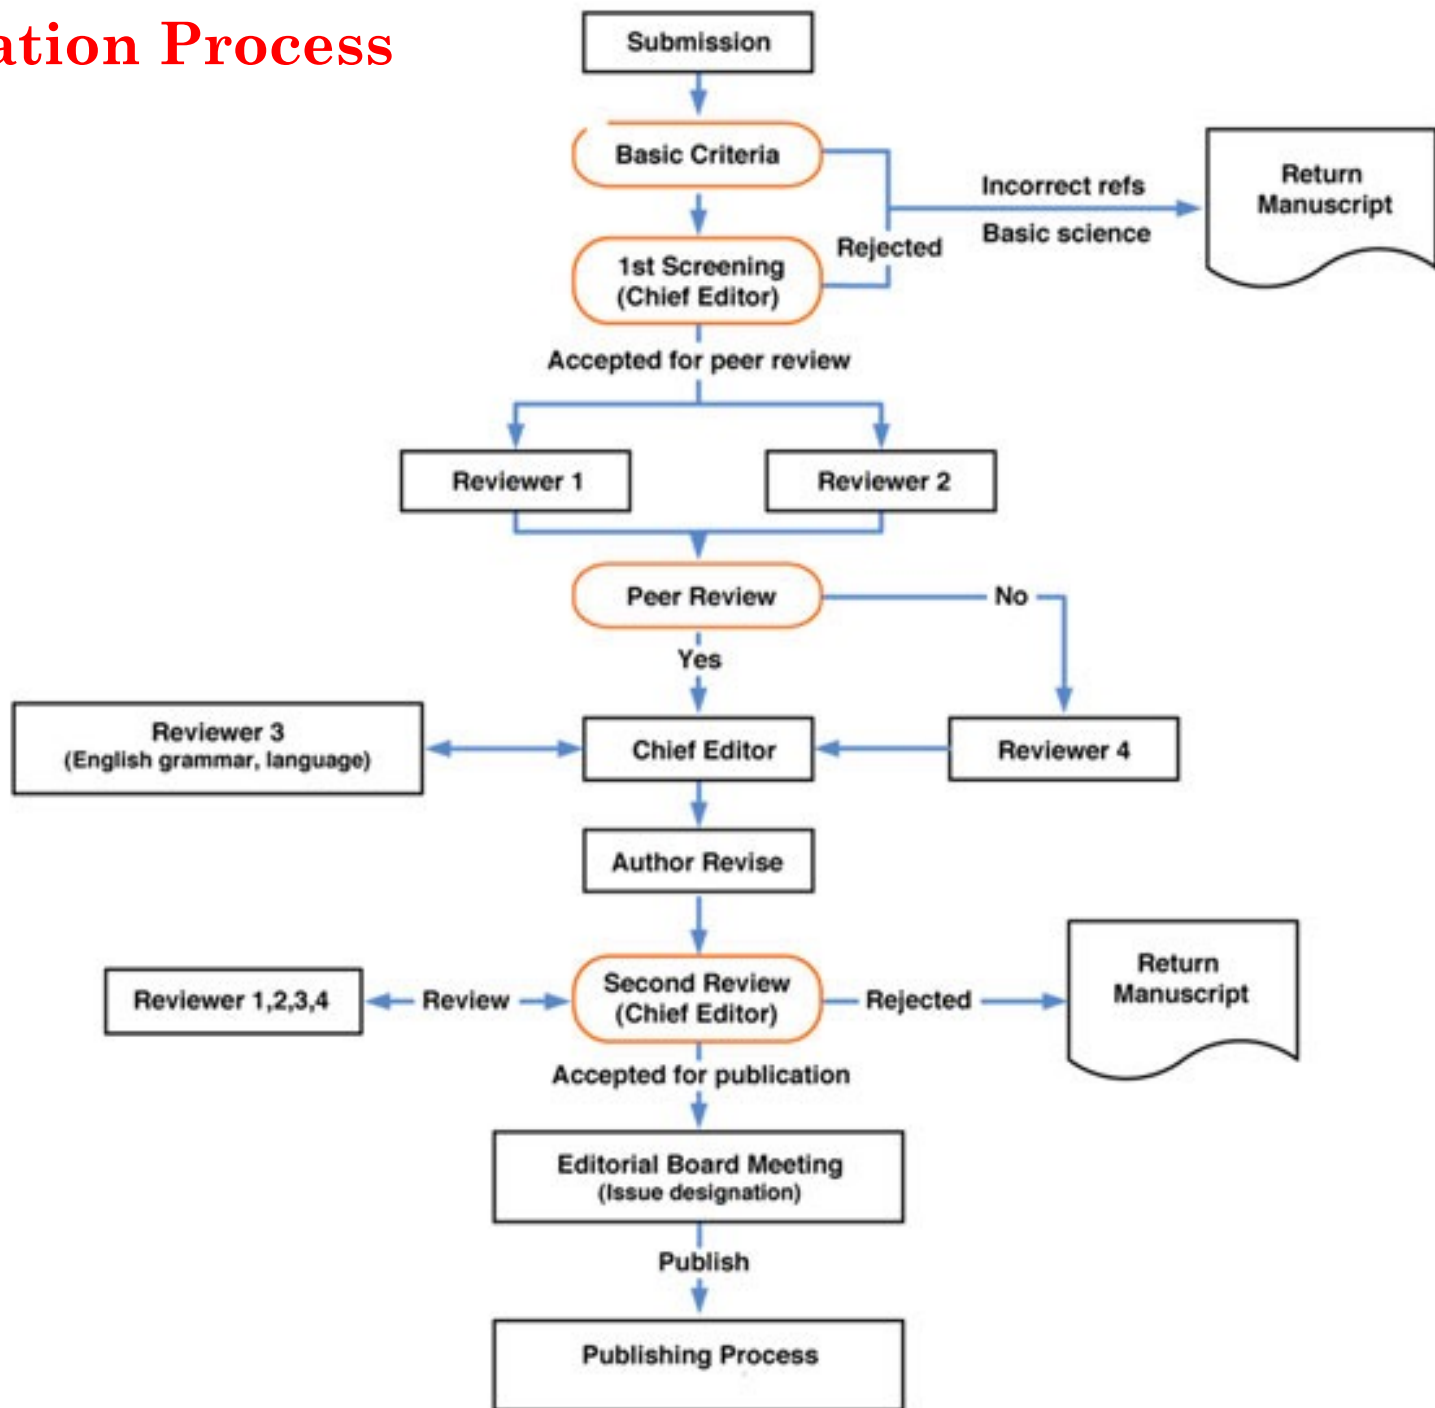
ation Process

Submission

Basic Criteria

1st Screening (Chief Editor)

Rejected

Incorrect refs

Basic science

Return Manuscript

Accepted for peer review

Reviewer 1

Reviewer 2

Peer Review

No

Yes

Reviewer 3 (English grammar, language)

Chief Editor

Reviewer 4

Author Revise

Reviewer 1,2,3,4

Review

Second Review (Chief Editor)

Rejected

Return Manuscript

Accepted for publication

Editorial Board Meeting (Issue designation)

Publish

Publishing Process